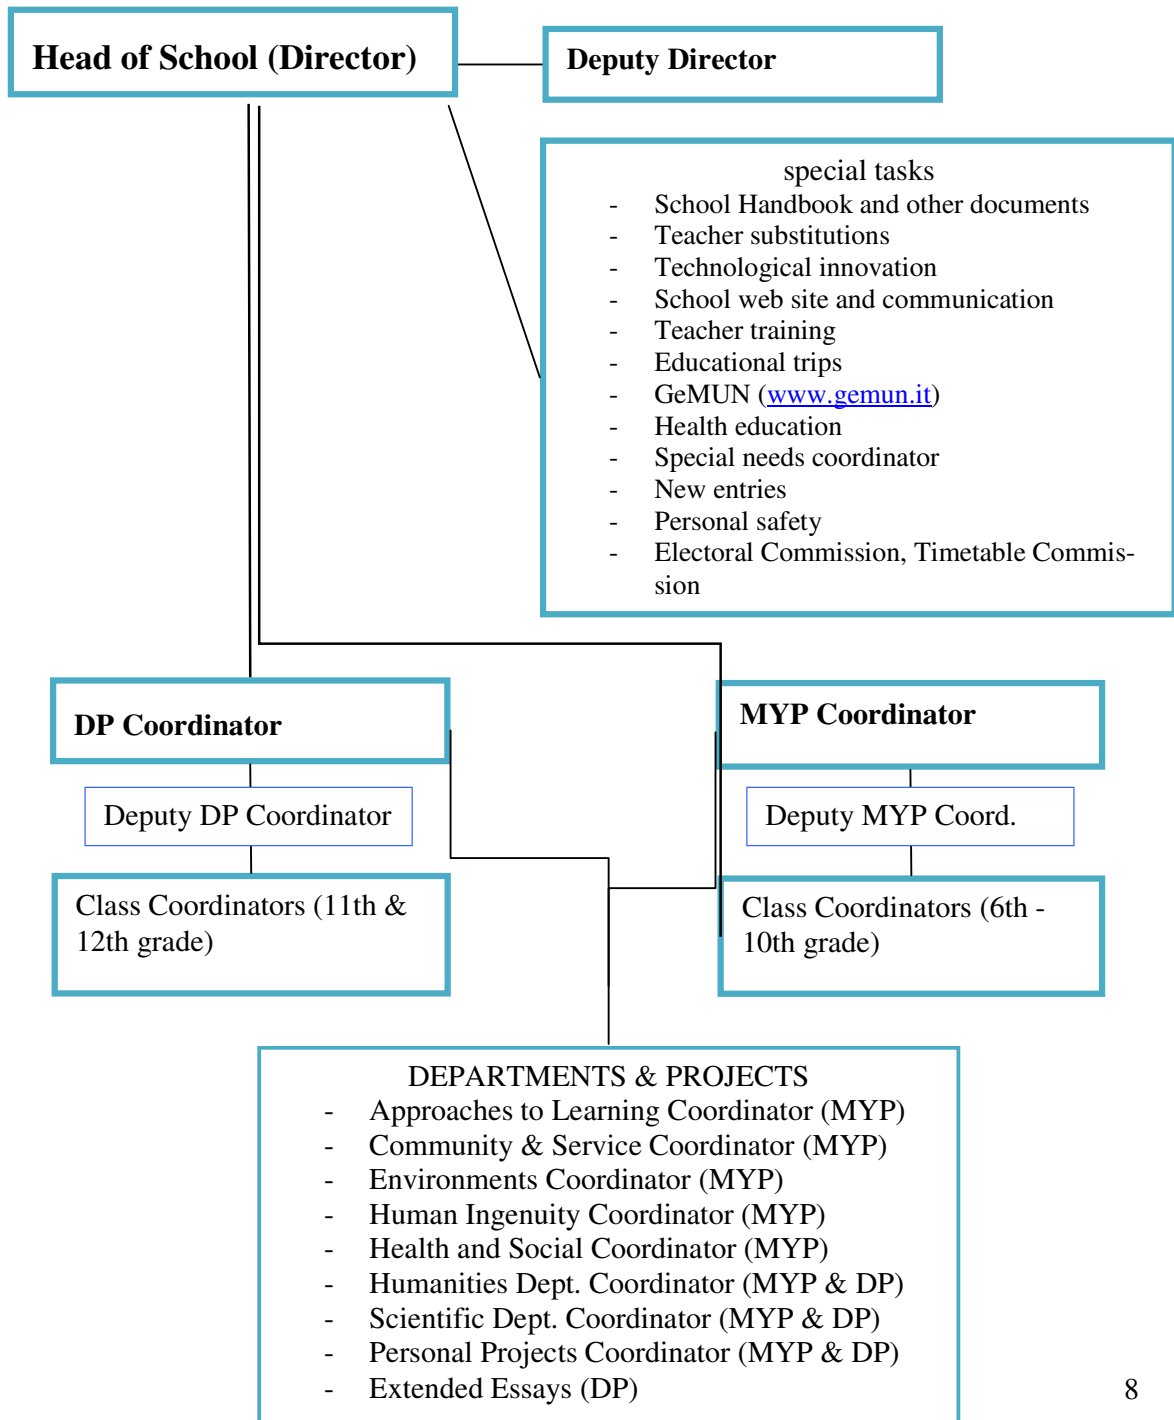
Head of School (Director)

Deputy Director

special tasks
- School Handbook and other documents
- Teacher substitutions
- Technological innovation
- School web site and communication
- Teacher training
- Educational trips
- GeMUN (www.gemun.it)
- Health education
- Special needs coordinator
- New entries
- Personal safety
- Electoral Commission, Timetable Commission

DP Coordinator

Deputy DP Coordinator

Class Coordinators (11th & 12th grade)

MYP Coordinator

Deputy MYP Coord.

Class Coordinators (6th - 10th grade)

DEPARTMENTS & PROJECTS
- Approaches to Learning Coordinator (MYP)
- Community & Service Coordinator (MYP)
- Environments Coordinator (MYP)
- Human Ingenuity Coordinator (MYP)
- Health and Social Coordinator (MYP)
- Humanities Dept. Coordinator (MYP & DP)
- Scientific Dept. Coordinator (MYP & DP)
- Personal Projects Coordinator (MYP & DP)
- Extended Essays (DP)

8